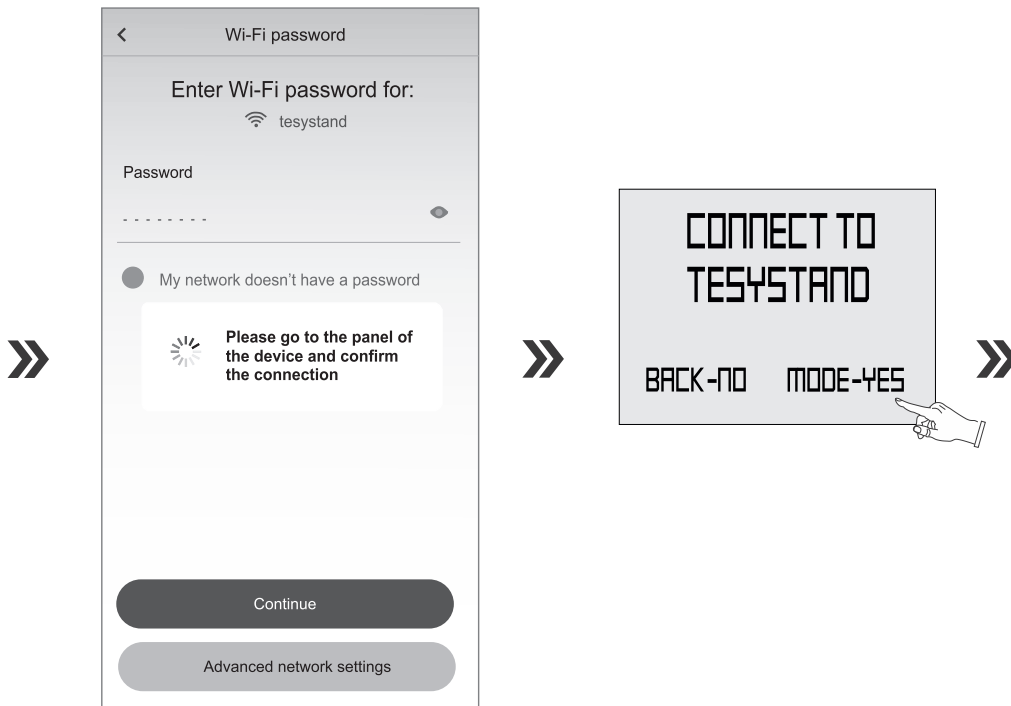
»

<

Wi-Fi password

Enter Wi-Fi password for:

tesystand

Password

- - - - - - - -

My network doesn't have a password

Please go to the panel of the device and confirm the connection

Continue

Advanced network settings

»

CONNECT TO TESYSTAND

BACK-NO MODE-YES

»